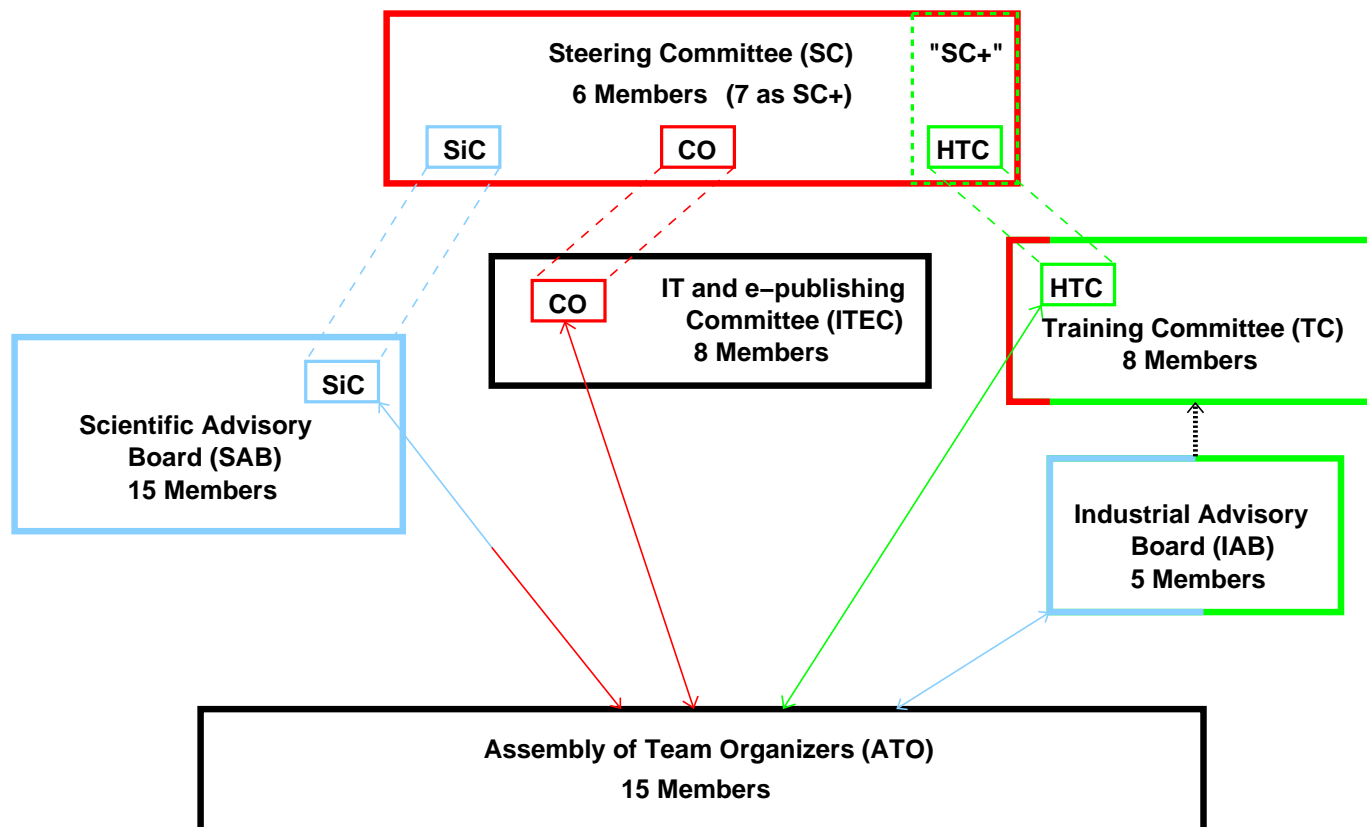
Steering Committee (SC)
6 Members (7 as SC+)

"SC+"

SiC

CO

HTC

CO

IT and e−publishing Committee (ITEC)
8 Members

HTC

Training Committee (TC)
8 Members

SiC

Scientific Advisory Board (SAB)
15 Members

Industrial Advisory Board (IAB)
5 Members

Assembly of Team Organizers (ATO)
15 Members